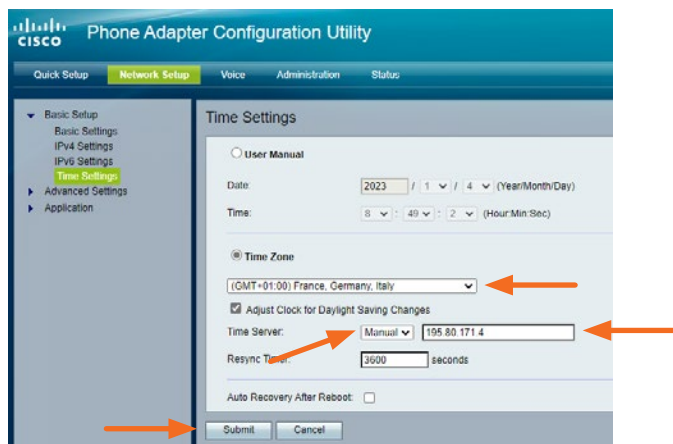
cisco Phone Adapter Configuration Utility

Quick Setup | Network Setup | Voice | Administration | Status

Basic Setup
Basic Settings
IPv4 Settings
IPv6 Settings
Time Settings
Advanced Settings
Application

Time Settings

User Manual

Date: 2023 / 1 / 4 (Year/Month/Day)

Time: 8 : 49 : 2 (Hour:Min:Sec)

Time Zone

(GMT+01:00) France, Germany, Italy

Adjust Clock for Daylight Saving Changes

Time Server: Manual 195.80.171.4

Resync Timer: 3600 seconds

Auto Recovery After Reboot:

Submit Cancel